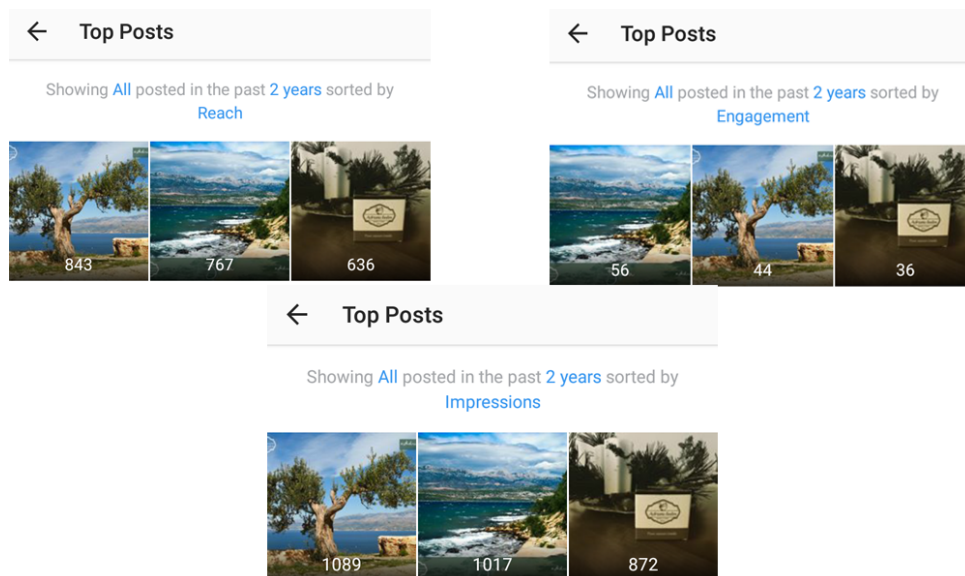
← Top Posts

Showing All posted in the past 2 years sorted by Reach

843

767

636

← Top Posts

Showing All posted in the past 2 years sorted by Engagement

56

44

36

← Top Posts

Showing All posted in the past 2 years sorted by Impressions

1089

1017

872